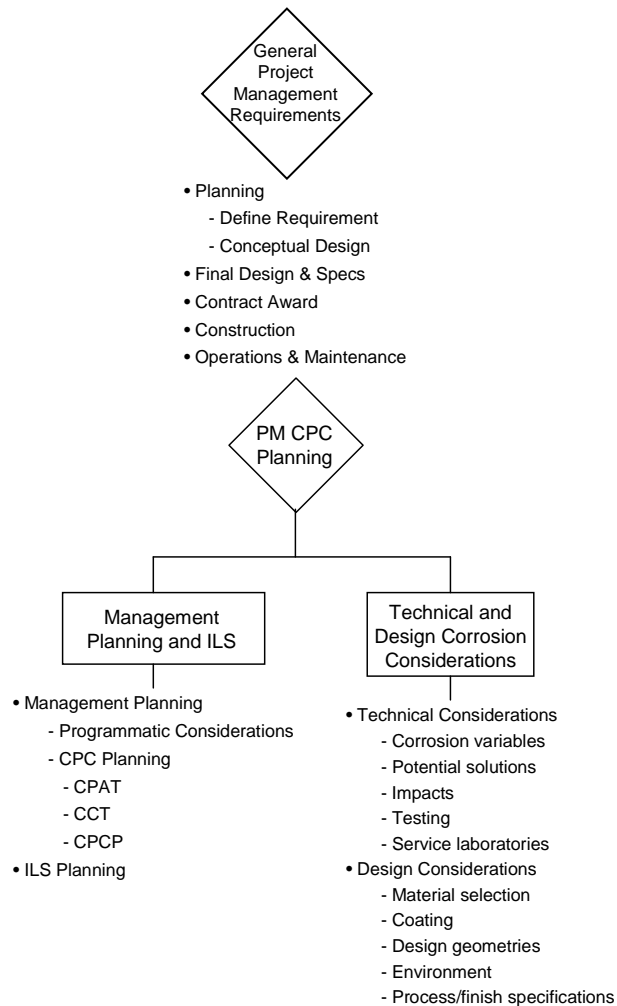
General Project Management Requirements

• Planning
- Define Requirement
- Conceptual Design
• Final Design & Specs
• Contract Award
• Construction
• Operations & Maintenance

PM CPC Planning

Management Planning and ILS

• Management Planning
- Programmatic Considerations
- CPC Planning
- CPAT
- CCT
- CPCP
• ILS Planning

Technical and Design Corrosion Considerations

• Technical Considerations
- Corrosion variables
- Potential solutions
- Impacts
- Testing
- Service laboratories
• Design Considerations
- Material selection
- Coating
- Design geometries
- Environment
- Process/finish specifications